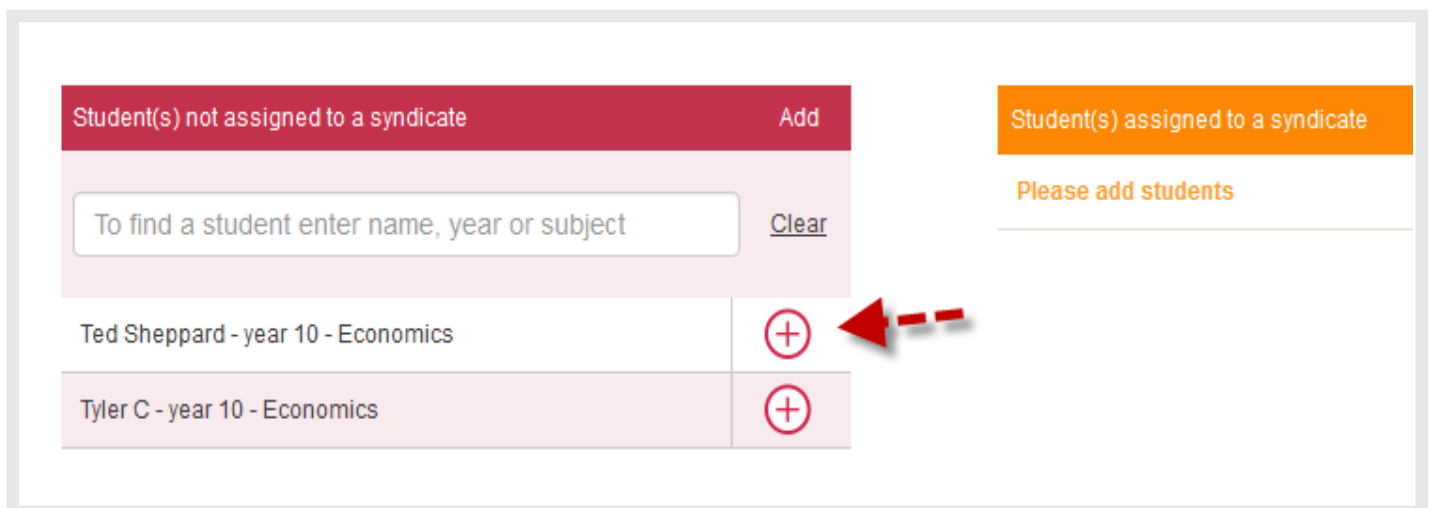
| Student(s) not assigned to a syndicate | Add |
|---|---|
| To find a student enter name, year or subject | Clear |
| Ted Sheppard - year 10 - Economics | + |
| Tyler C - year 10 - Economics | + |

Student(s) assigned to a syndicate

Please add students